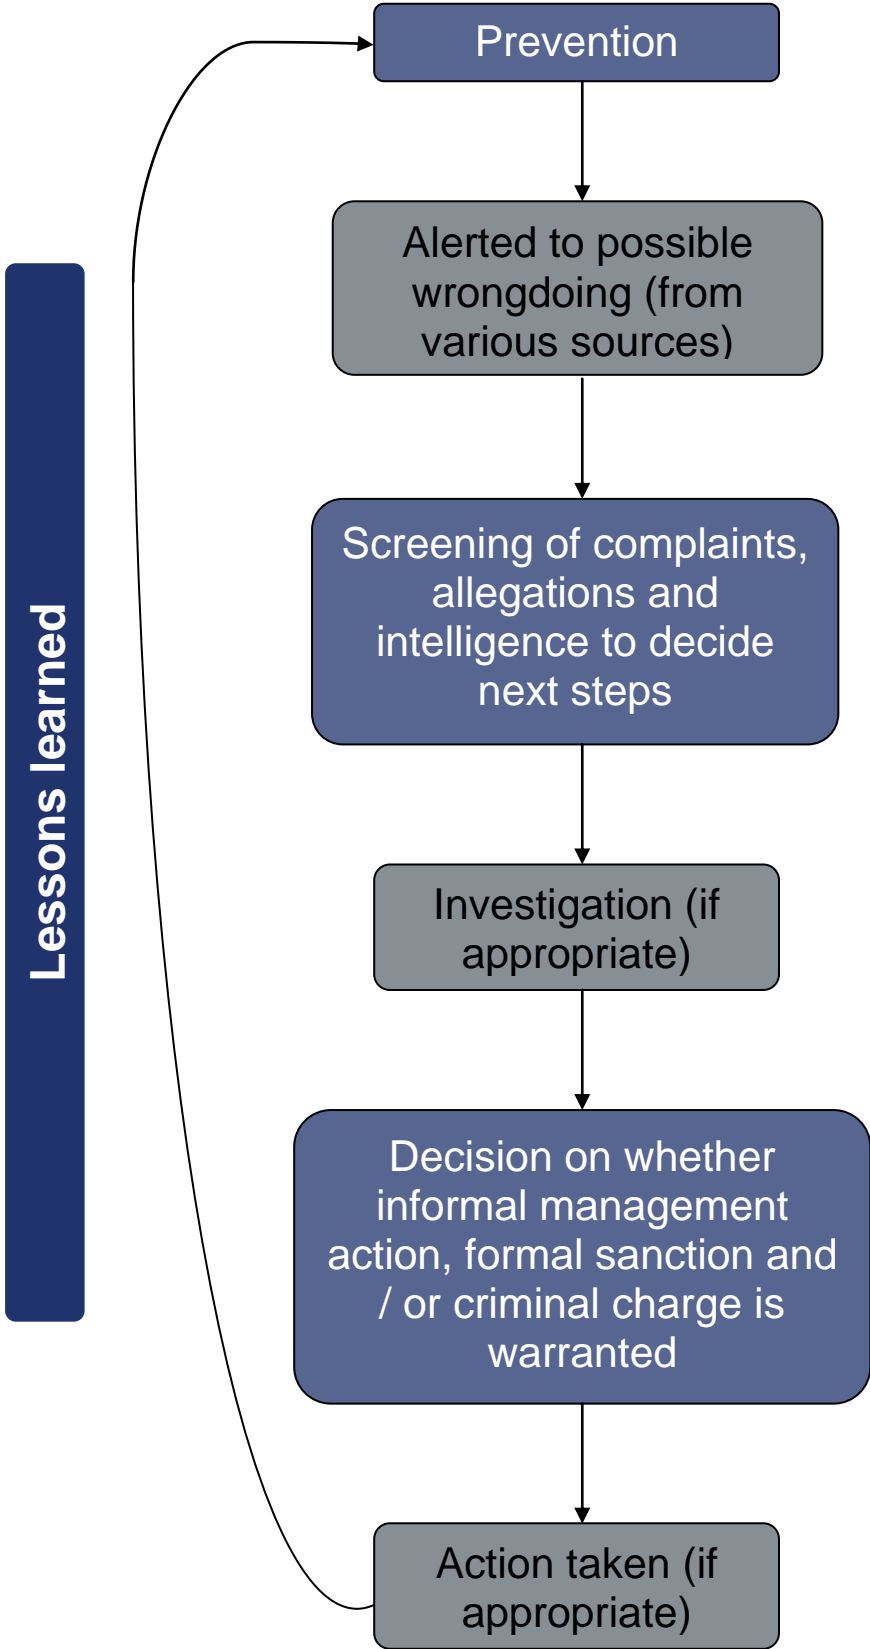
Lessons learned

Prevention

Alerted to possible wrongdoing (from various sources)

Screening of complaints, allegations and intelligence to decide next steps

Investigation (if appropriate)

Decision on whether informal management action, formal sanction and / or criminal charge is warranted

Action taken (if appropriate)